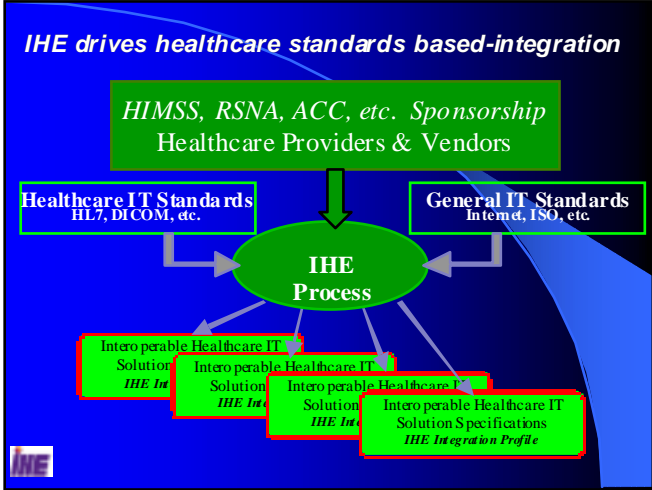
IHE drives healthcare standards based-integration

HIMSS, RSNA, ACC, etc. Sponsorship
Healthcare Providers & Vendors

Healthcare IT Standards
HL7, DICOM, etc.

General IT Standards
Internet, ISO, etc.

IHE
Process

Interoperable Healthcare IT
Solution
IHE In

Interoperable Healthcare IT
Solution
IHE Int

Interoperable Healthcare IT
Solution
IHE Int

Interoperable Healthcare IT
Solution Specifications
IHE Integration Profile

IHE